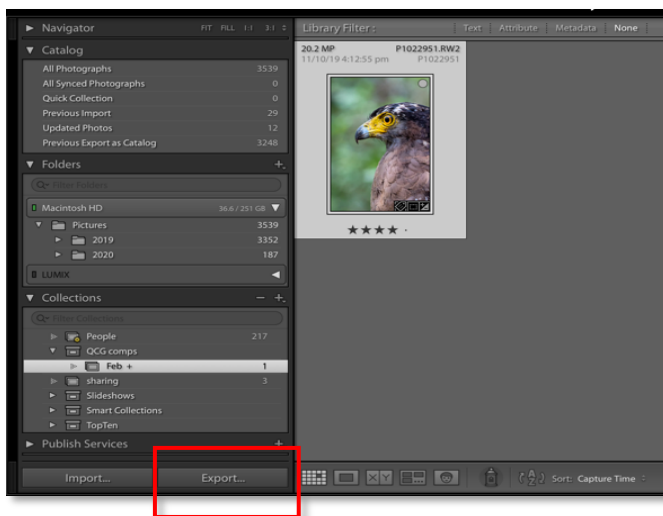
Navigator FIT FILL 1:1 3:1

Catalog

All Photographs 3539
All Synced Photographs 0
Quick Collection 0
Previous Import 29
Updated Photos 12
Previous Export as Catalog 3248

Folders +

Filter Folders

Macintosh HD 36.6 / 251 GB

Pictures 3539
2019 3352
2020 187

LUMIX

Collections − +

Filter Collections

People 217
QCG comps
Feb + 1
sharing 3
Slideshows
Smart Collections
TopTen

Publish Services +

Import...
Export...

Library Filter : Text Attribute Metadata None

20.2 MP P1022951.RW2
11/10/19 4:12:55 pm P1022951

★★★★ ·

Sort: Capture Time